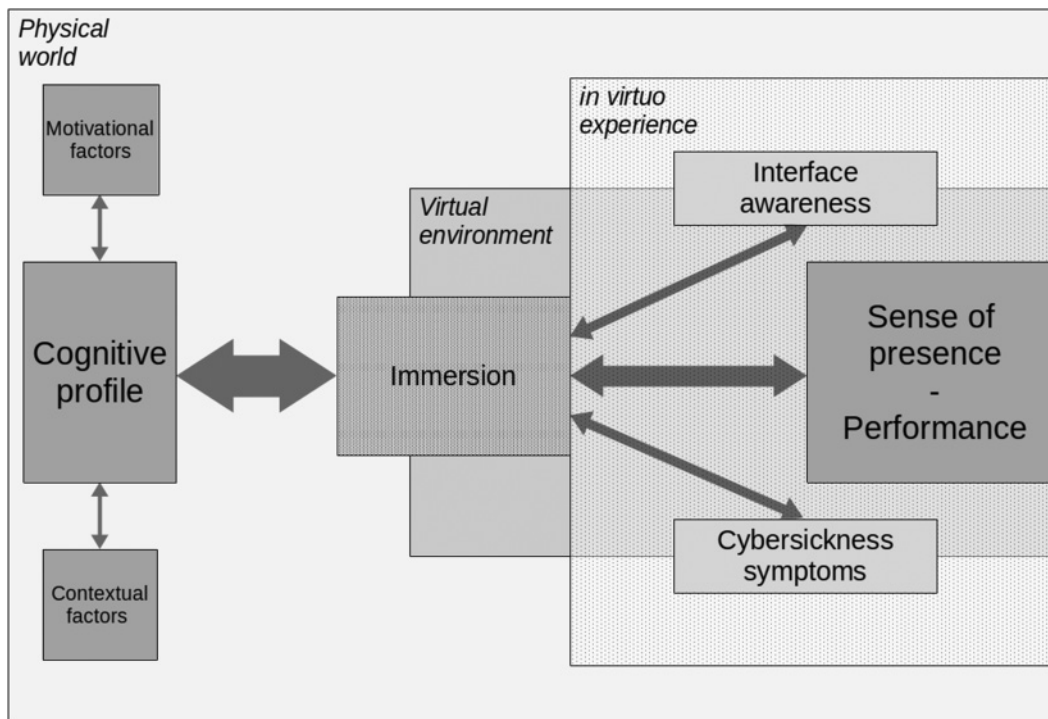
Physical world

Motivational factors

Cognitive profile

Contextual factors

Virtual environment

Immersion

in virtuo experience

Interface awareness

Sense of presence - Performance

Cybersickness symptoms